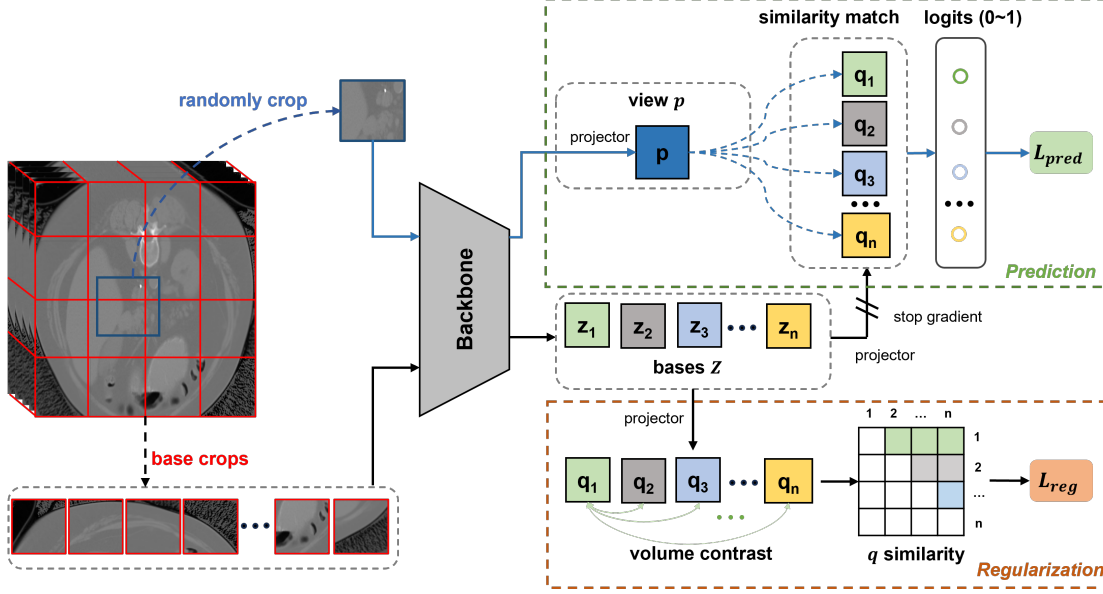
randomly crop

base crops

Backbone

similarity match

logits (0~1)

view $p$

projector

p

$q_1$

$q_2$

$q_3$

$q_n$

$L_{pred}$

Prediction

$z_1$ $z_2$ $z_3$ ••• $z_n$

bases $Z$

stop gradient

projector

projector

$q_1$ $q_2$ $q_3$ ••• $q_n$

volume contrast

1 2 … n

1

2

…

n

$q$ similarity

$L_{reg}$

Regularization